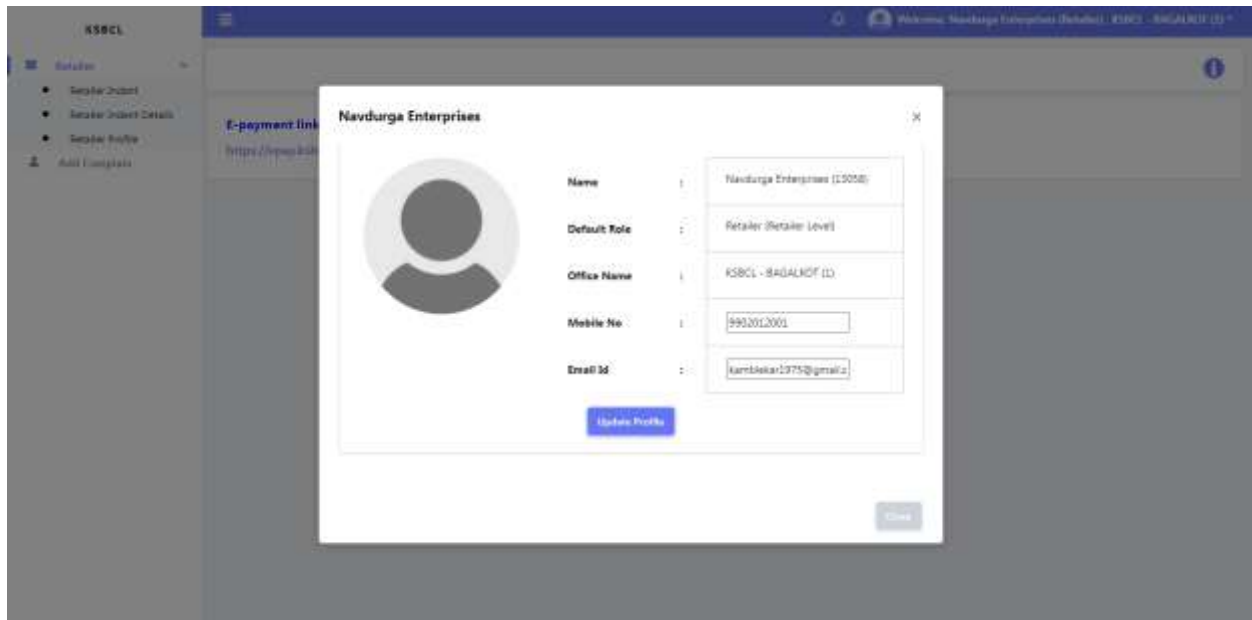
KSBCL

Retailer

Retailer Indent

Retailer Indent Details

Retailer Profile

Add Complaint

Welcome: Navdurga Enterprises (Retailer) : KSBCL - BAGALKOT (1)

E-payment link

https://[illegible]

Navdurga Enterprises

×

| Name | : | Navdurga Enterprises (13058) |
|---|---|---|
| Default Role | : | Retailer (Retailer Level) |
| Office Name | : | KSBCL - BAGALKOT (1) |
| Mobile No | : | 9902012001 |
| Email Id | : | kamblekar1975@gmail.c |

Update Profile

Close